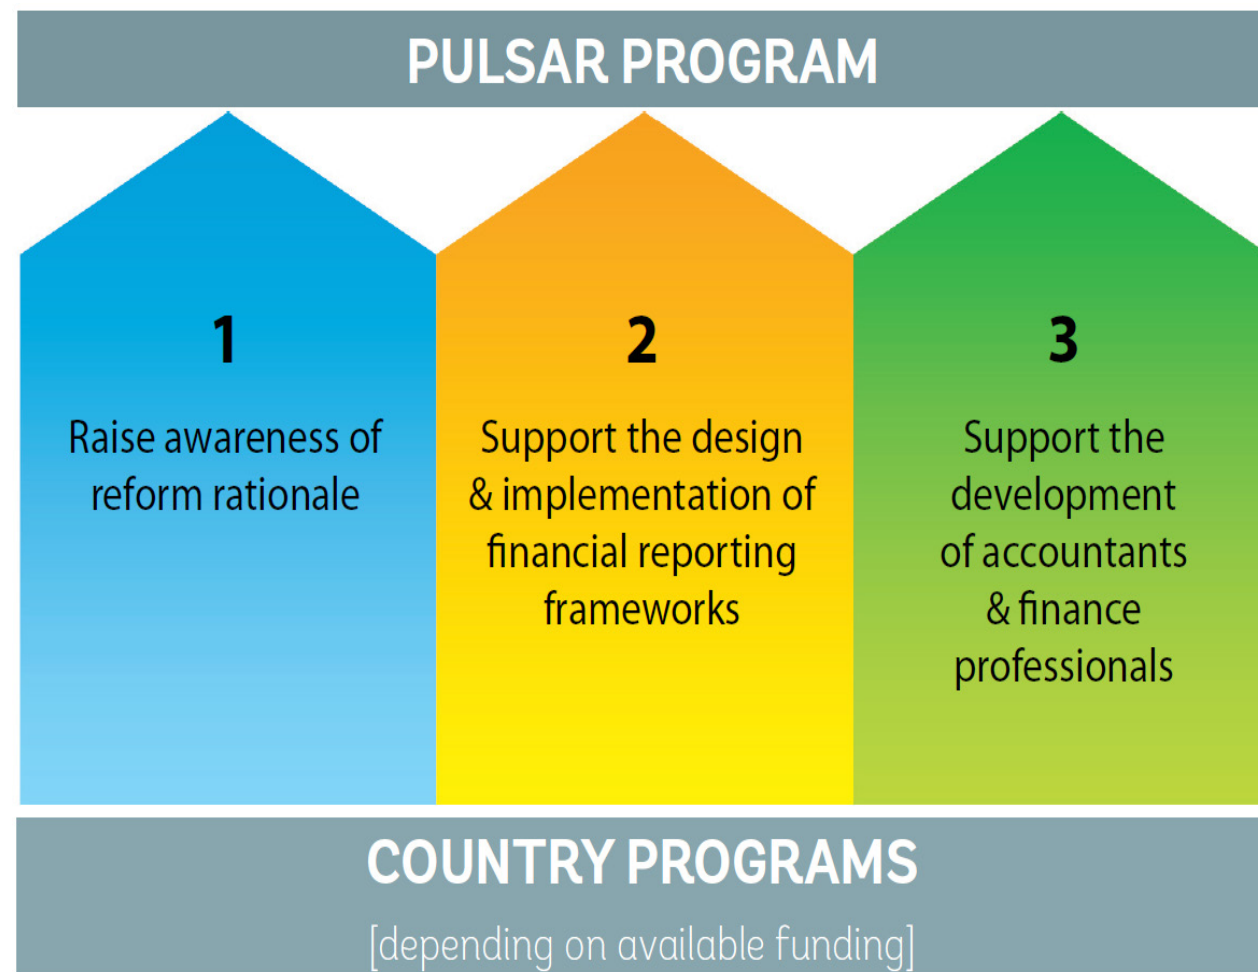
PULSAR PROGRAM

1

Raise awareness of reform rationale

2

Support the design & implementation of financial reporting frameworks

3

Support the development of accountants & finance professionals

COUNTRY PROGRAMS

[depending on available funding]